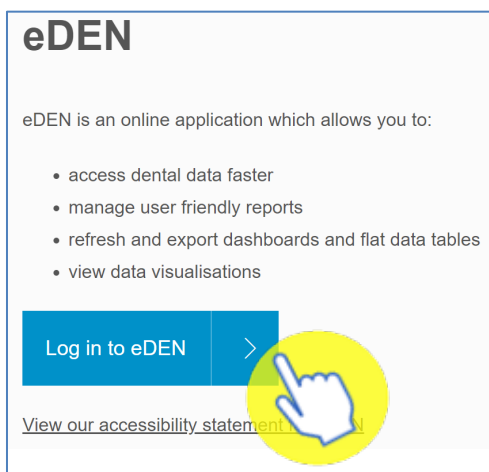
eDEN

eDEN is an online application which allows you to:

- access dental data faster
- manage user friendly reports
- refresh and export dashboards and flat data tables
- view data visualisations

Log in to eDEN >

View our accessibility statement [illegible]N